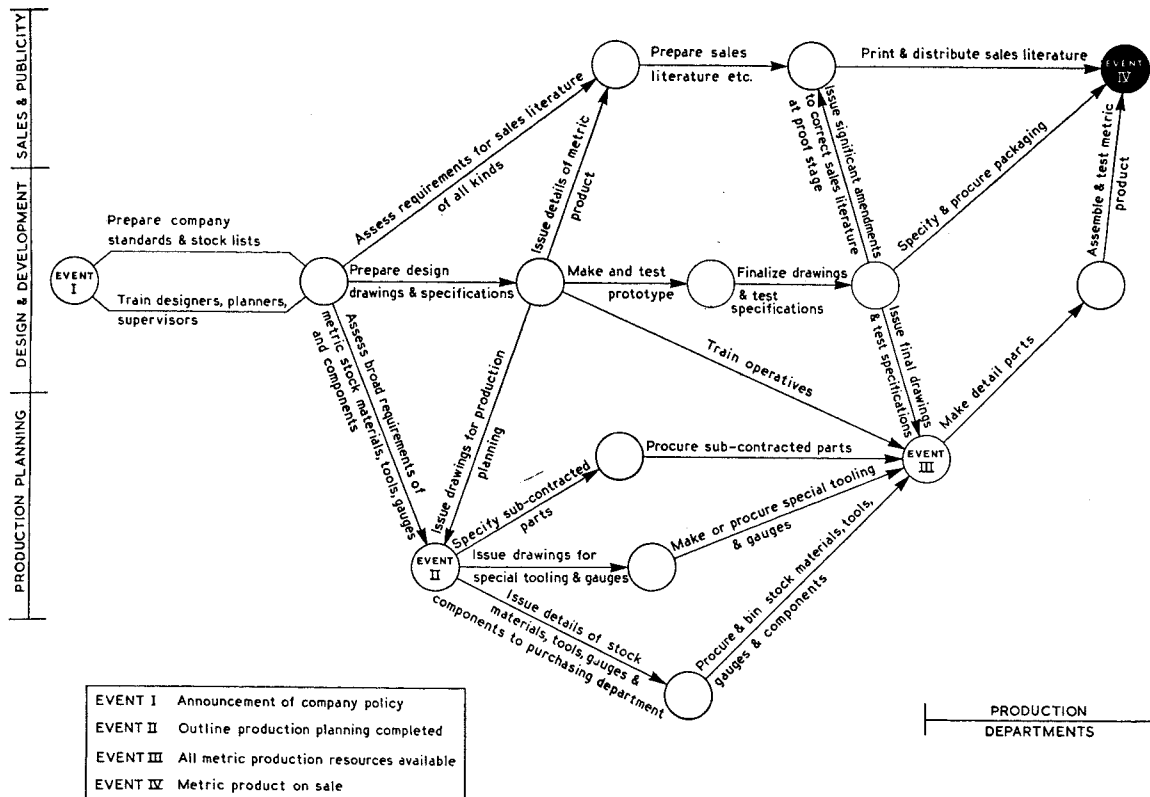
SALES & PUBLICITY

DESIGN & DEVELOPMENT

PRODUCTION PLANNING

EVENT I

Prepare company standards & stock lists

Train designers, planners, supervisors

Assess requirements for sales literature of all kinds

Prepare design drawings & specifications

Assess broad requirements of metric stock materials, tools, gauges and components

Issue details of metric product

Prepare sales literature etc.

Print & distribute sales literature

EVENT IV

Issue significant amendments to correct sales literature at proof stage

Make and test prototype

Finalize drawings & test specifications

Specify & procure packaging

Assemble & test metric product

Issue final drawings & test specifications

Train operatives

Issue drawings for production planning

Procure sub-contracted parts

EVENT III

Make detail parts

Specify sub-contracted parts

Make or procure special tooling & gauges

EVENT II

Issue drawings for special tooling & gauges

Issue details of stock materials, tools, gauges & components to purchasing department

Procure & bin stock materials, tools, gauges & components

EVENT I Announcement of company policy
EVENT II Outline production planning completed
EVENT III All metric production resources available
EVENT IV Metric product on sale

PRODUCTION DEPARTMENTS